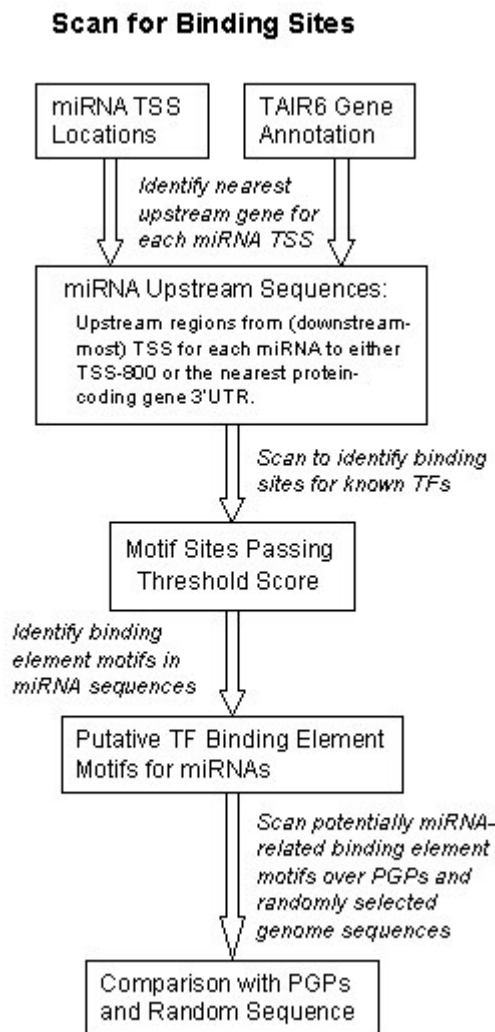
Scan for Binding Sites

miRNA TSS Locations

TAIR6 Gene Annotation

Identify nearest upstream gene for each miRNA TSS

miRNA Upstream Sequences:

Upstream regions from (downstream-most) TSS for each miRNA to either TSS-800 or the nearest protein-coding gene 3'UTR.

Scan to identify binding sites for known TFs

Motif Sites Passing Threshold Score

Identify binding element motifs in miRNA sequences

Putative TF Binding Element Motifs for miRNAs

Scan potentially miRNA-related binding element motifs over PGPs and randomly selected genome sequences

Comparison with PGPs and Random Sequence